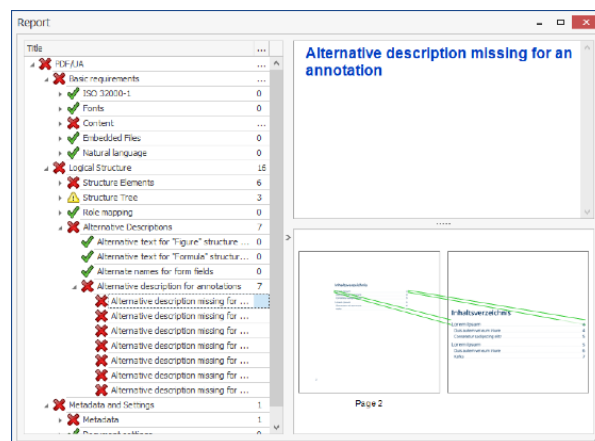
Report

| Titel | ... |
|---|---|
| PDF/UA | ... |
| Basic requirements | ... |
| ISO 32000-1 | 0 |
| Fonts | 0 |
| Content | 0 |
| Embedded Files | 0 |
| Natural language | 0 |
| Logical Structure | 16 |
| Structure Elements | 6 |
| Structure Tree | 3 |
| Role mapping | 0 |
| Alternative Descriptions | 7 |
| Alternative text for "Figure" structure ... | 0 |
| Alternative text for "Formula" structur... | 0 |
| Alternate names for form fields | 0 |
| Alternative description for annotations | 7 |
| Alternative description missing for ... | |
| Alternative description missing for ... | |
| Alternative description missing for ... | |
| Alternative description missing for ... | |
| Alternative description missing for ... | |
| Alternative description missing for ... | |
| Alternative description missing for ... | |
| Metadata and Settings | 1 |
| Metadata | 1 |

Alternative description missing for an annotation

Inhaltsverzeichnis

Inhaltsverzeichnis

Page 2